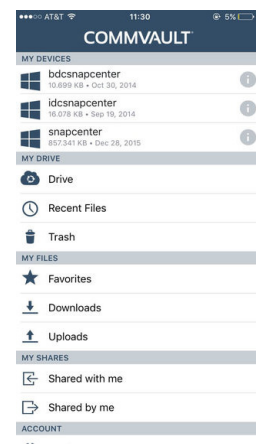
●●●○○ AT&T 11:30 5%

COMMVAULT

MY DEVICES

bdcsnapcenter
10.699 KB • Oct 30, 2014

idcsnapcenter
16.078 KB • Sep 19, 2014

snapcenter
857.341 KB • Dec 28, 2015

MY DRIVE

Drive

Recent Files

Trash

MY FILES

Favorites

Downloads

Uploads

MY SHARES

Shared with me

Shared by me

ACCOUNT